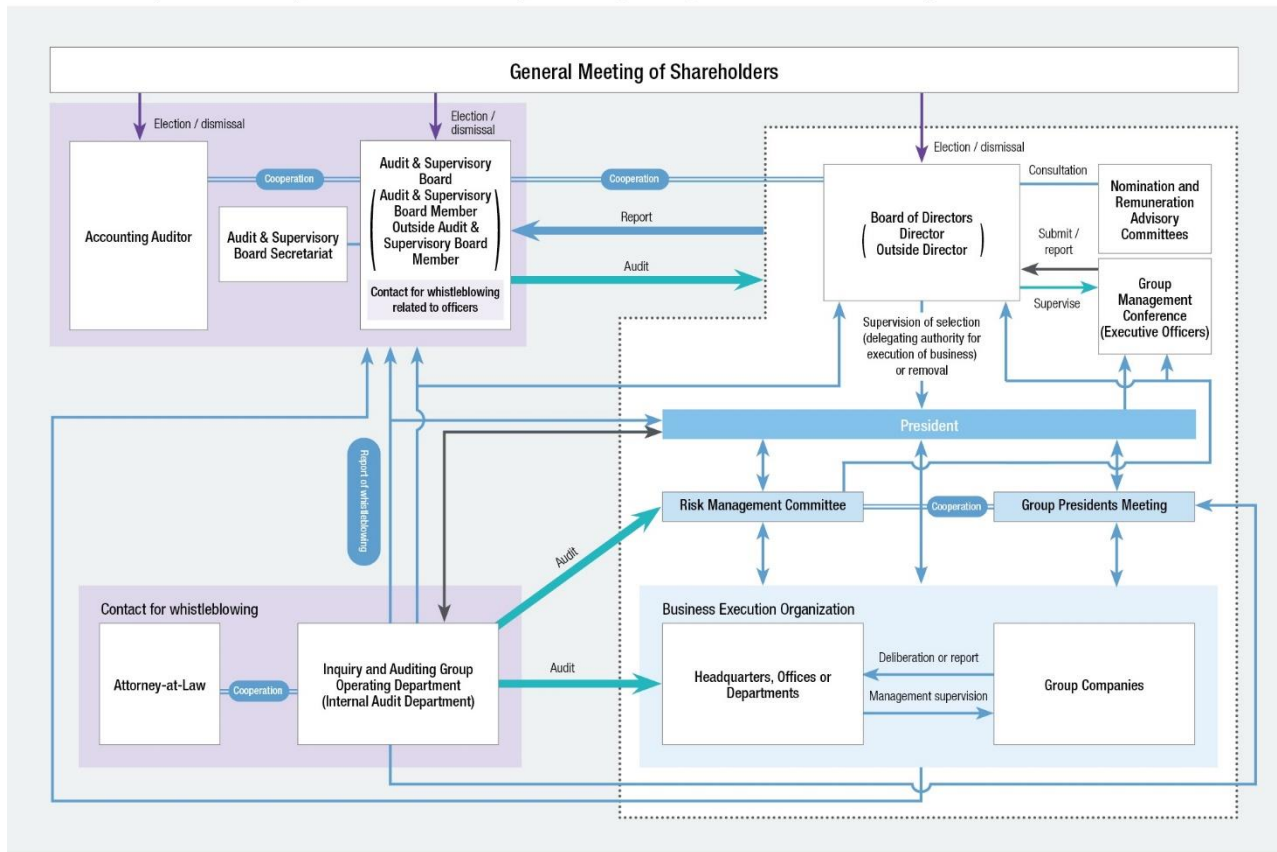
General Meeting of Shareholders

Election / dismissal

Election / dismissal

Election / dismissal

Accounting Auditor

Cooperation

Audit & Supervisory Board Secretariat

Audit & Supervisory Board (Audit & Supervisory Board Member Outside Audit & Supervisory Board Member)

Contact for whistleblowing related to officers

Cooperation

Report

Audit

Board of Directors (Director Outside Director)

Consultation

Nomination and Remuneration Advisory Committees

Submit / report

Supervise

Group Management Conference (Executive Officers)

Supervision of selection (delegating authority for execution of business) or removal

President

Report of whistleblowing

Risk Management Committee

Cooperation

Group Presidents Meeting

Audit

Contact for whistleblowing

Attorney-at-Law

Cooperation

Inquiry and Auditing Group Operating Department (Internal Audit Department)

Audit

Business Execution Organization

Headquarters, Offices or Departments

Deliberation or report

Management supervision

Group Companies